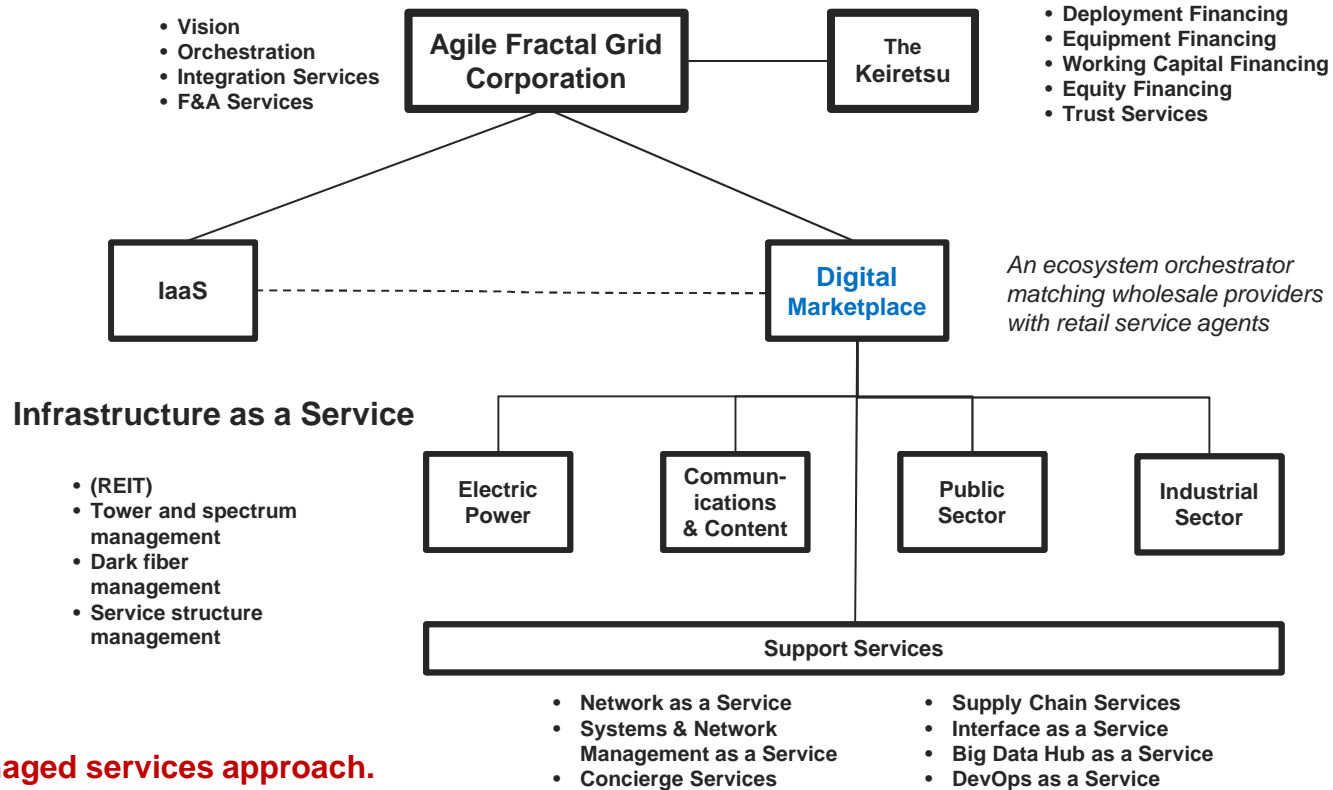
• Vision
• Orchestration
• Integration Services
• F&A Services

Agile Fractal Grid Corporation

The Keiretsu

• Deployment Financing
• Equipment Financing
• Working Capital Financing
• Equity Financing
• Trust Services

IaaS

Digital Marketplace

An ecosystem orchestrator matching wholesale providers with retail service agents

Infrastructure as a Service

• (REIT)
• Tower and spectrum management
• Dark fiber management
• Service structure management

Electric Power

Communications & Content

Public Sector

Industrial Sector

Support Services

• Network as a Service
• Systems & Network Management as a Service
• Concierge Services

• Supply Chain Services
• Interface as a Service
• Big Data Hub as a Service
• DevOps as a Service

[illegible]aged services approach.